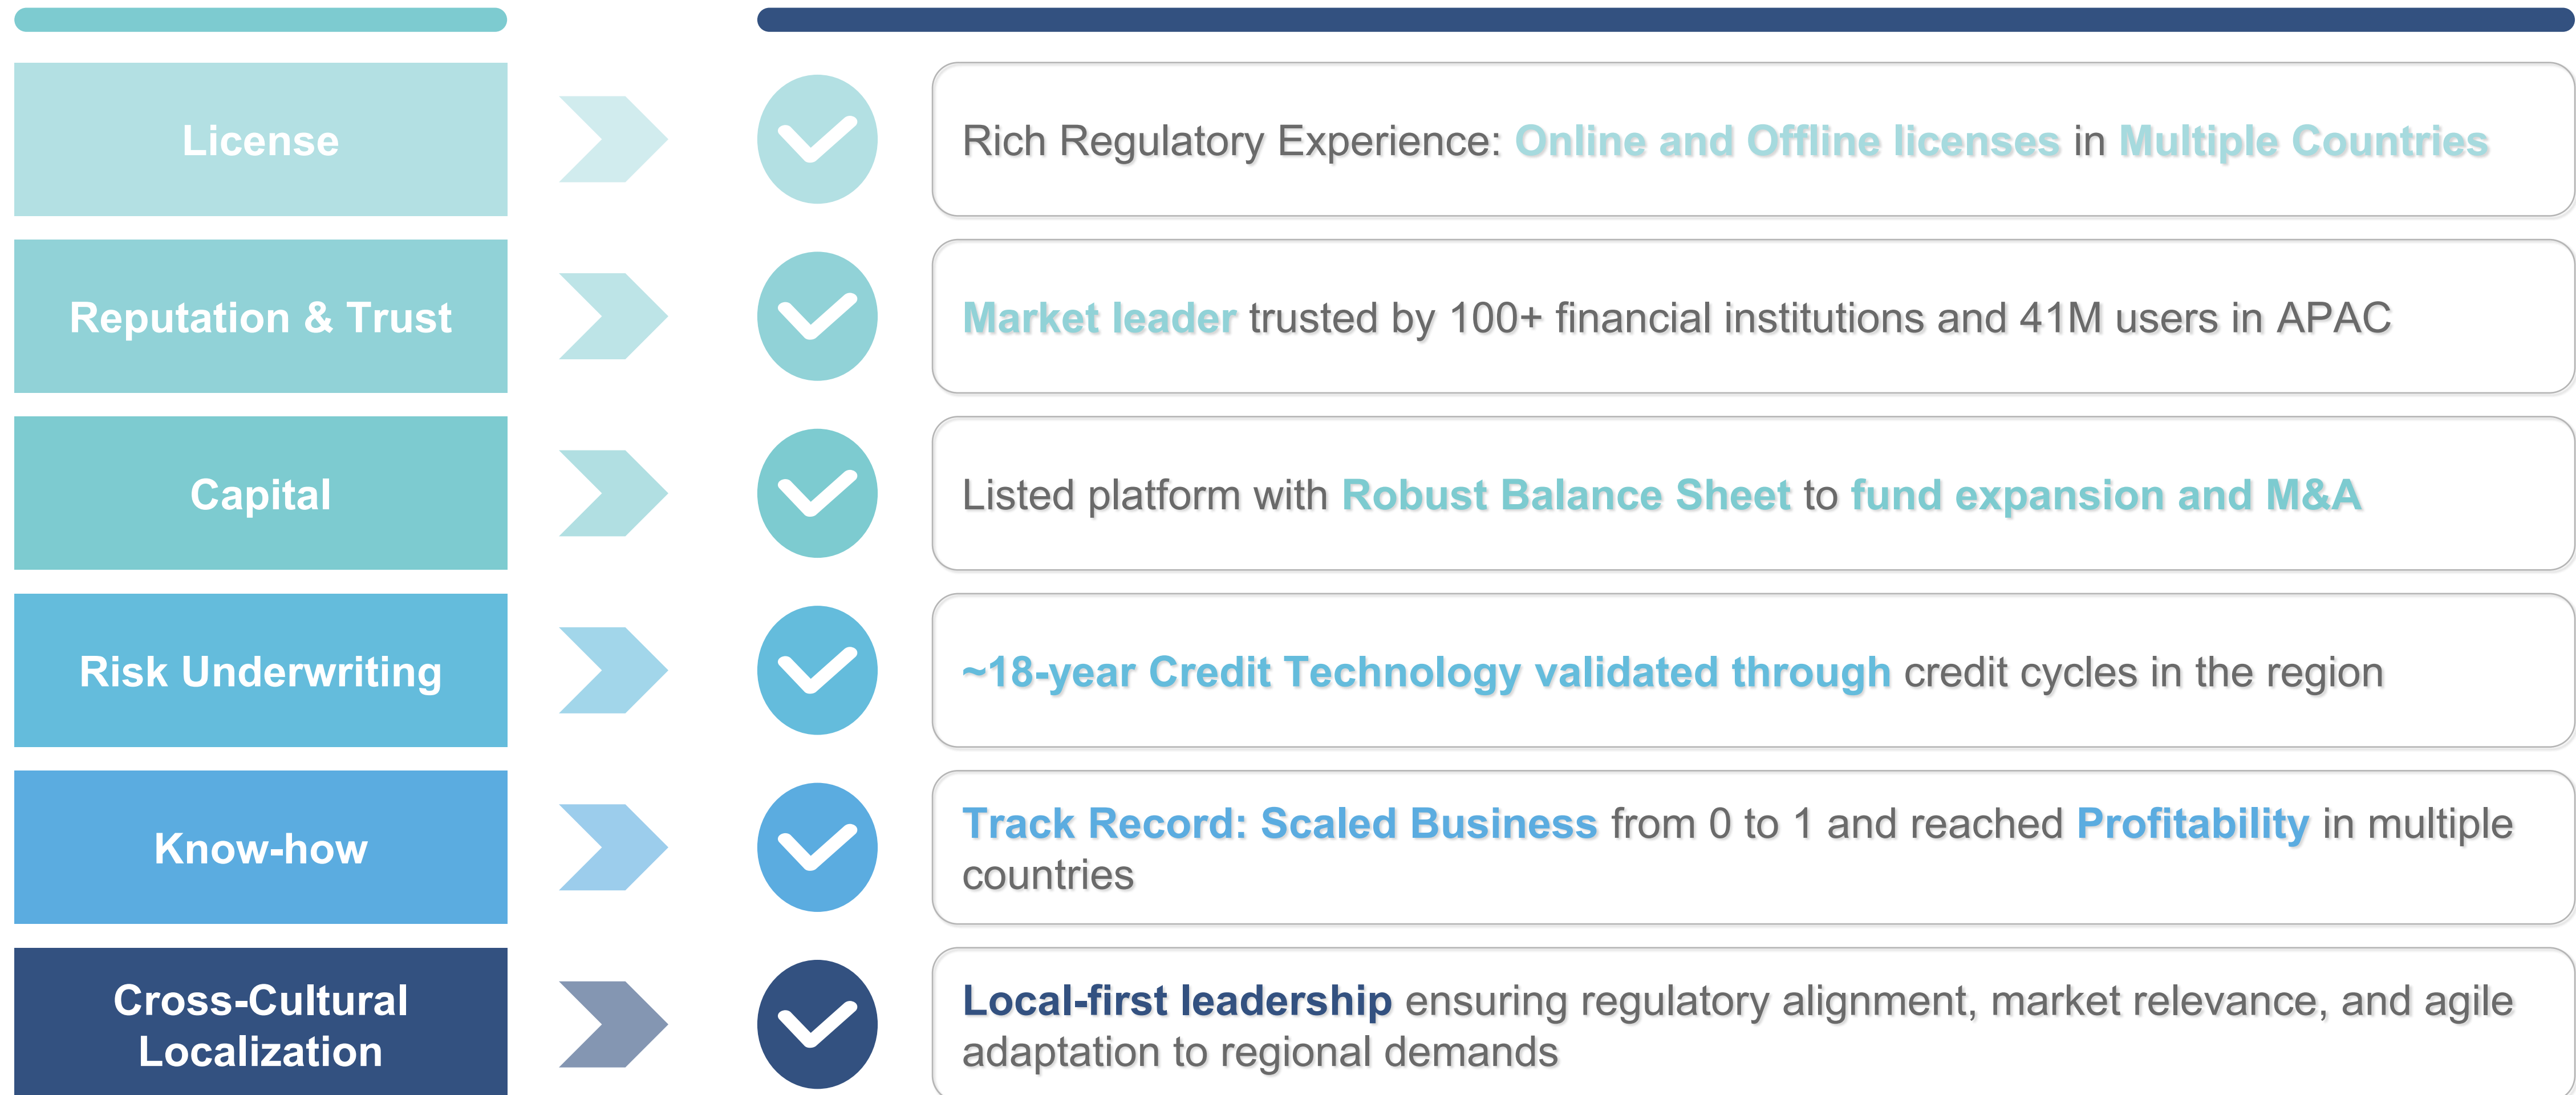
License

Rich Regulatory Experience: Online and Offline licenses in Multiple Countries

Reputation & Trust

Market leader trusted by 100+ financial institutions and 41M users in APAC

Capital

Listed platform with Robust Balance Sheet to fund expansion and M&A

Risk Underwriting

~18-year Credit Technology validated through credit cycles in the region

Know-how

Track Record: Scaled Business from 0 to 1 and reached Profitability in multiple countries

Cross-Cultural Localization

Local-first leadership ensuring regulatory alignment, market relevance, and agile adaptation to regional demands